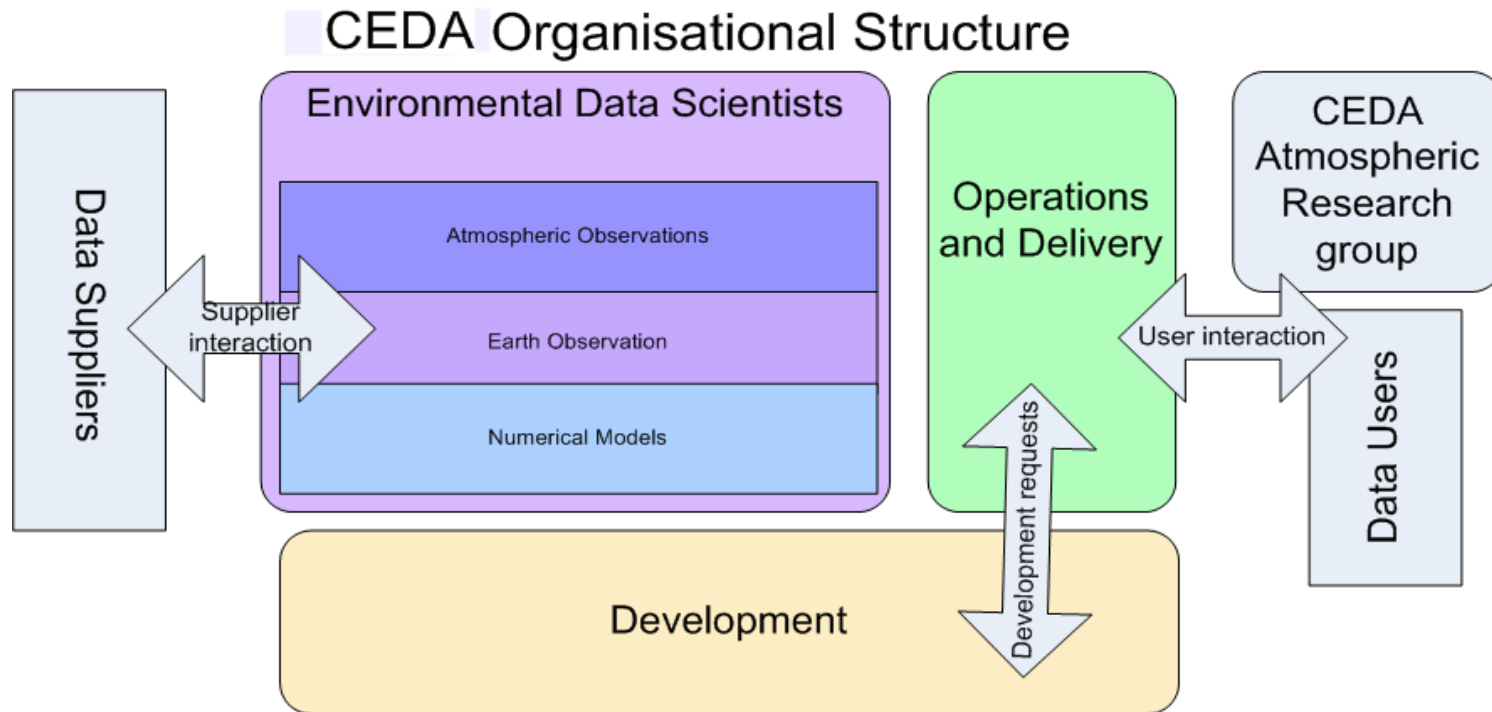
CEDA Organisational Structure

Data Suppliers

Supplier interaction

Environmental Data Scientists

Atmospheric Observations

Earth Observation

Numerical Models

Operations and Delivery

CEDA Atmospheric Research group

User interaction

Data Users

Development requests

Development